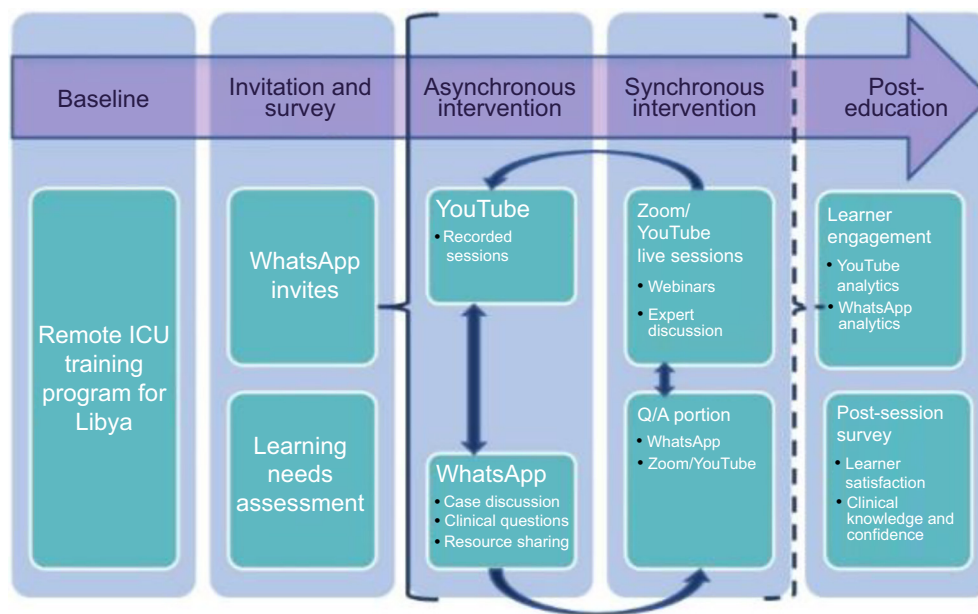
Baseline

Invitation and survey

Asynchronous intervention

Synchronous intervention

Post-education

Remote ICU training program for Libya

WhatsApp invites

Learning needs assessment

YouTube
• Recorded sessions

WhatsApp
• Case discussion
• Clinical questions
• Resource sharing

Zoom/ YouTube live sessions
• Webinars
• Expert discussion

Q/A portion
• WhatsApp
• Zoom/YouTube

Learner engagement
• YouTube analytics
• WhatsApp analytics

Post-session survey
• Learner satisfaction
• Clinical knowledge and confidence